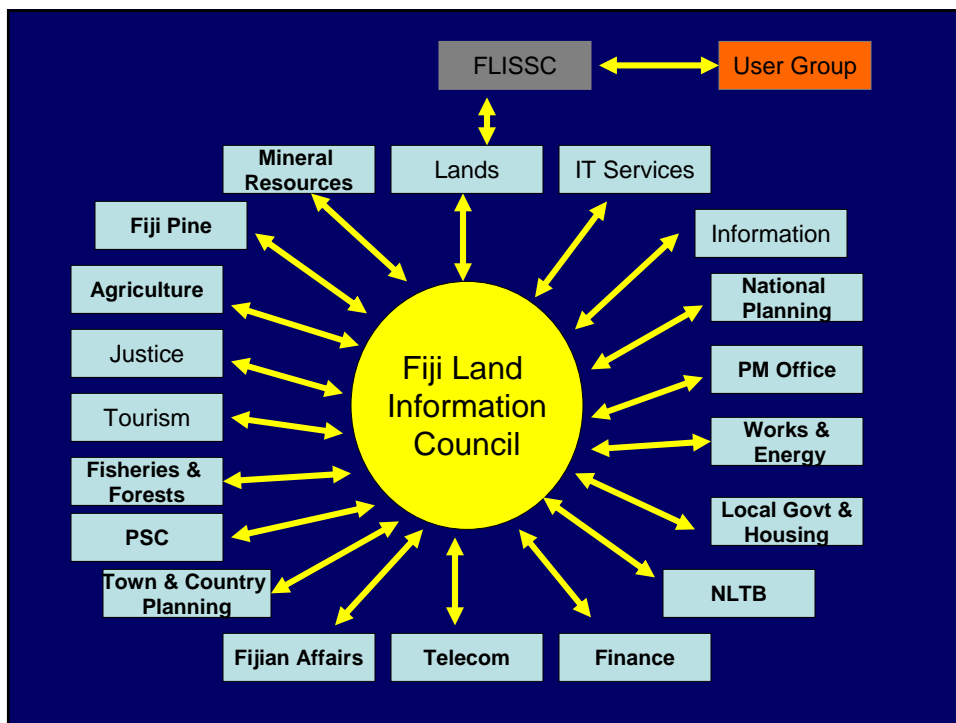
FLISSC

User Group

Mineral Resources

Lands

IT Services

Fiji Pine

Information

Agriculture

National Planning

Justice

Fiji Land Information Council

PM Office

Tourism

Works & Energy

Fisheries & Forests

PSC

Local Govt & Housing

Town & Country Planning

NLTB

Fijian Affairs

Telecom

Finance